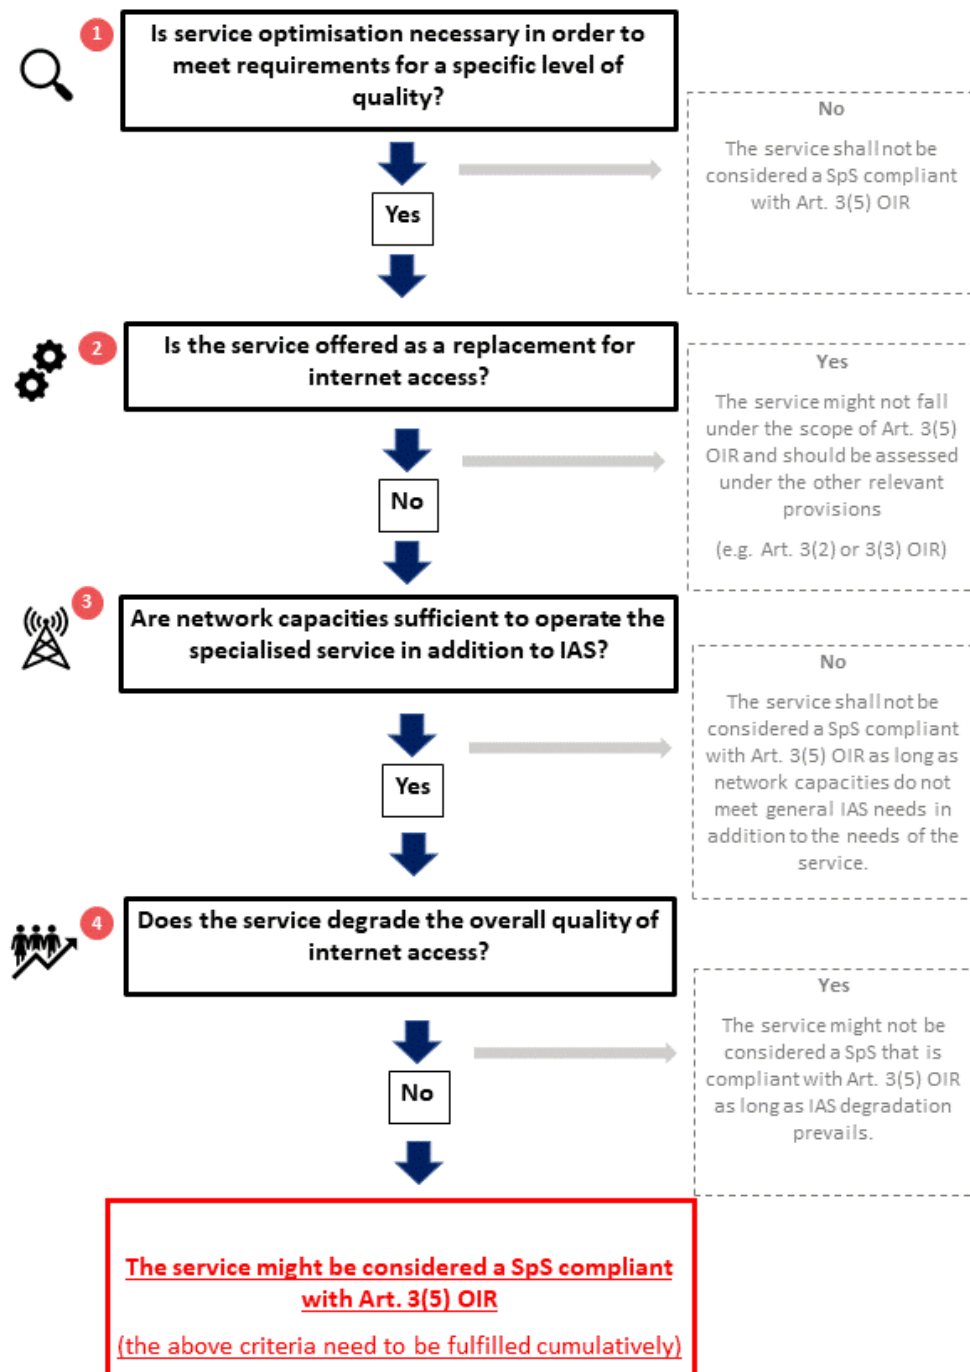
1

Is service optimisation necessary in order to meet requirements for a specific level of quality?

No

The service shall not be considered a SpS compliant with Art. 3(5) OIR

Yes

2

Is the service offered as a replacement for internet access?

Yes

The service might not fall under the scope of Art. 3(5) OIR and should be assessed under the other relevant provisions

(e.g. Art. 3(2) or 3(3) OIR)

No

3

Are network capacities sufficient to operate the specialised service in addition to IAS?

No

The service shall not be considered a SpS compliant with Art. 3(5) OIR as long as network capacities do not meet general IAS needs in addition to the needs of the service.

Yes

4

Does the service degrade the overall quality of internet access?

Yes

The service might not be considered a SpS that is compliant with Art. 3(5) OIR as long as IAS degradation prevails.

No

The service might be considered a SpS compliant with Art. 3(5) OIR

(the above criteria need to be fulfilled cumulatively)